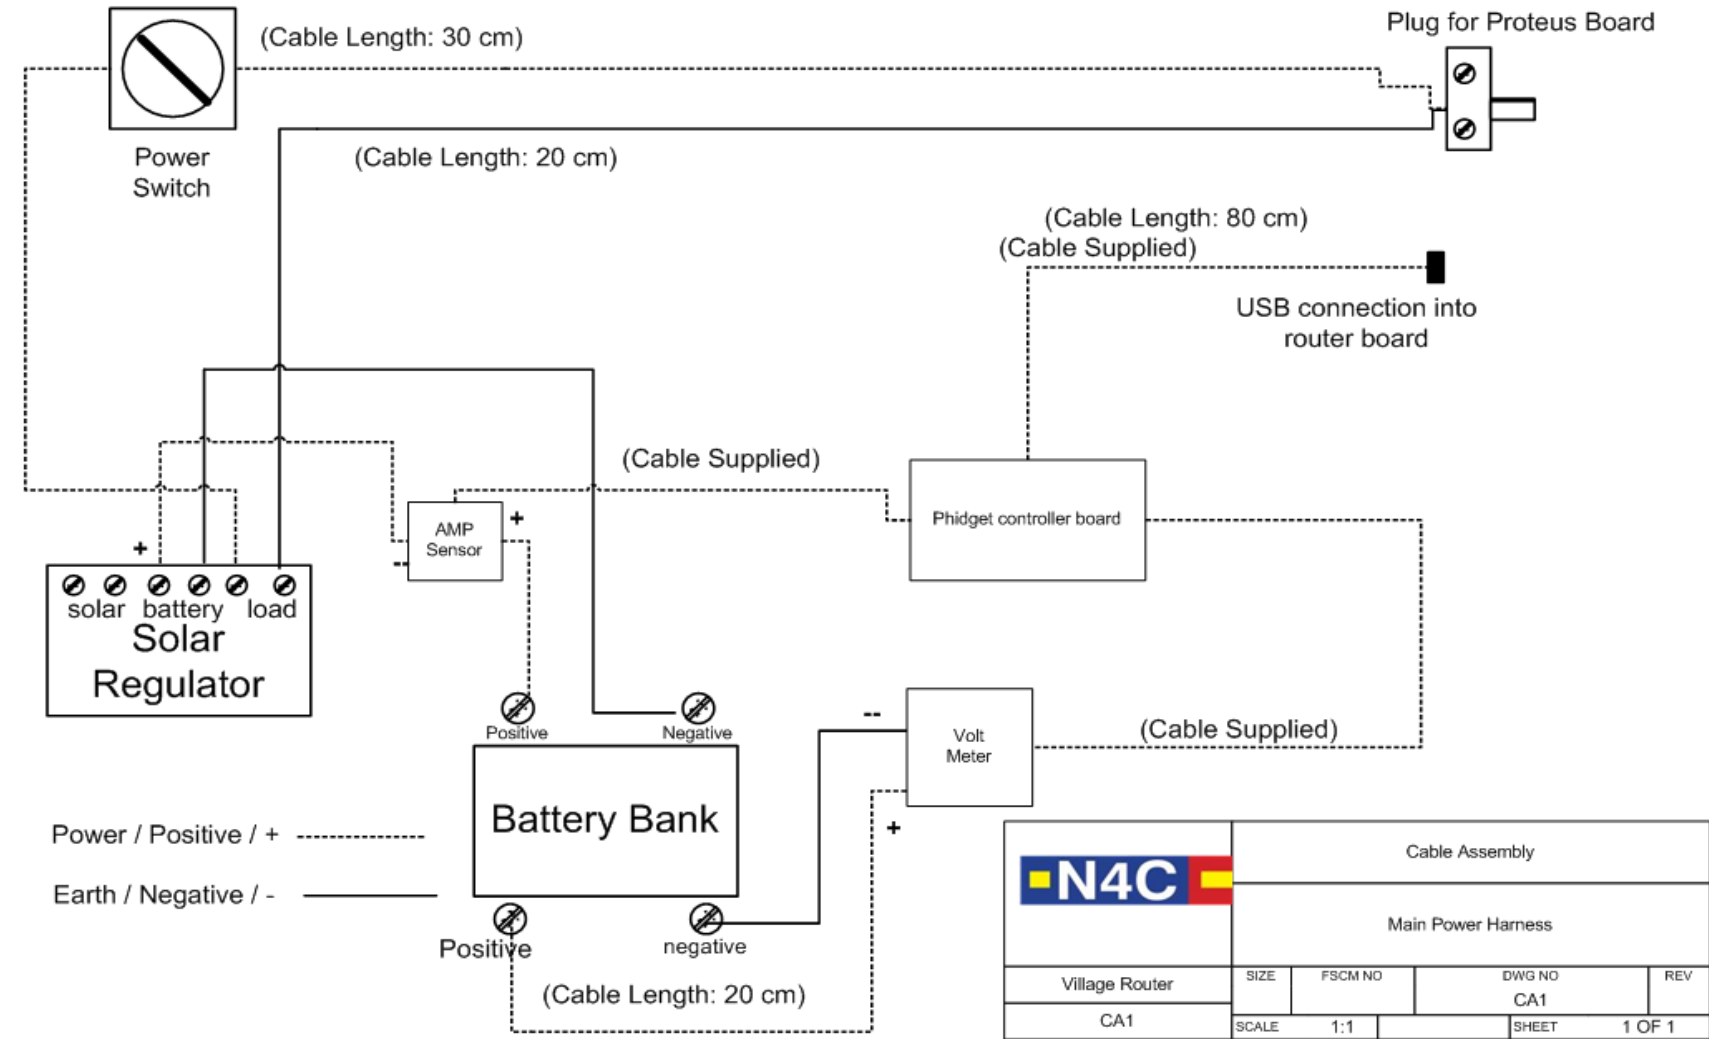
(Cable Length: 30 cm)

Plug for Proteus Board

Power Switch

(Cable Length: 20 cm)

(Cable Length: 80 cm)
(Cable Supplied)

USB connection into router board

(Cable Supplied)

AMP Sensor

+

--

Phidget controller board

+

solar battery load
Solar Regulator

Positive

Negative

--

Volt Meter

(Cable Supplied)

+

Power / Positive / +

Earth / Negative / -

Battery Bank

Positive

negative

(Cable Length: 20 cm)

N4C

Cable Assembly

Main Power Harness

| Village Router | SIZE | FSCM NO | DWG NO CA1 | REV |
|---|---|---|---|---|
| CA1 | SCALE 1:1 | | SHEET 1 OF 1 | |